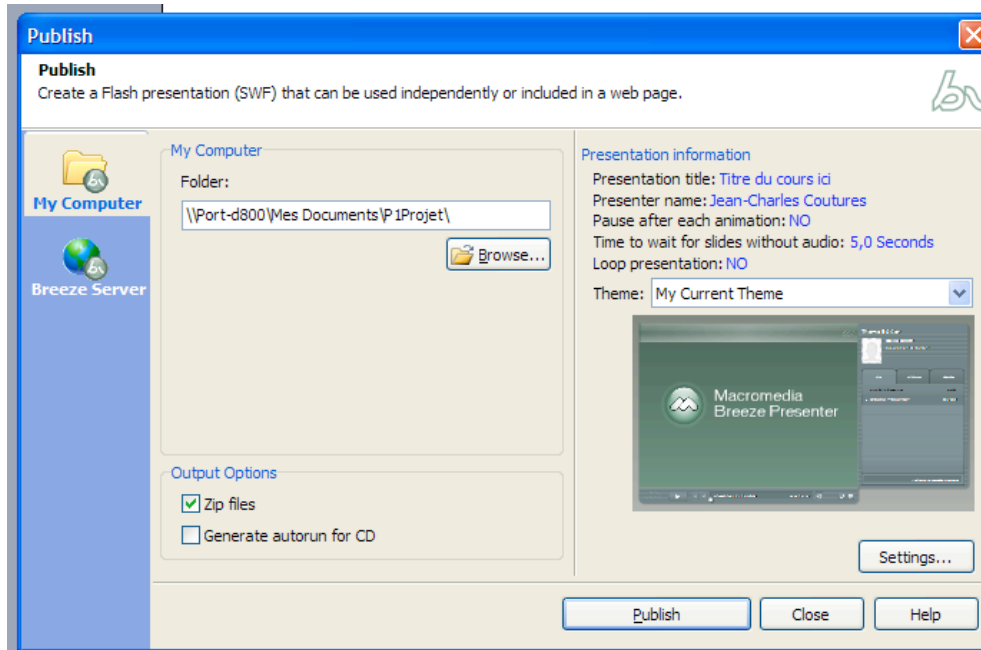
Publish

Publish
Create a Flash presentation (SWF) that can be used independently or included in a web page.

My Computer

Breeze Server

My Computer
Folder:
\\Port-d800\Mes Documents\P1Projet\
Browse...

Output Options
Zip files
Generate autorun for CD

Presentation information
Presentation title: Titre du cours ici
Presenter name: Jean-Charles Coutures
Pause after each animation: NO
Time to wait for slides without audio: 5,0 Seconds
Loop presentation: NO
Theme: My Current Theme

Macromedia
Breeze Presenter

Settings...

Publish
Close
Help